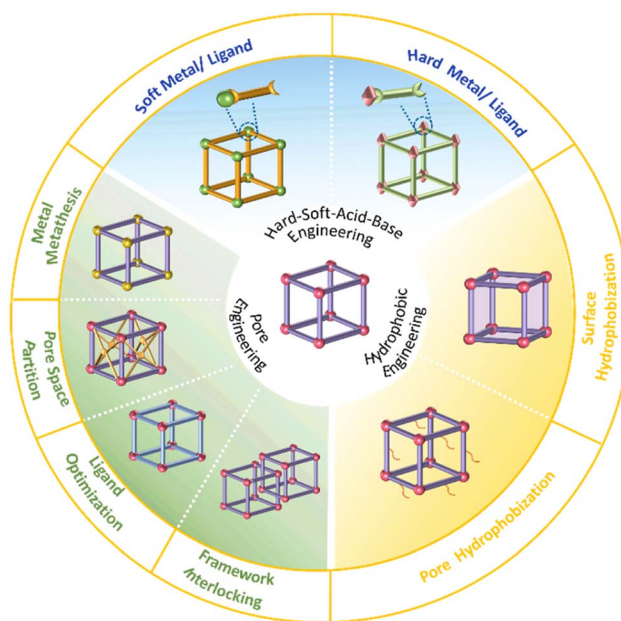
Soft Metal/ Ligand

Hard Metal/ Ligand

Hard-Soft-Acid-Base Engineering

Metal Metathesis

Pore Space Partition

Ligand Optimization

Framework Interlocking

Pore Engineering

Hydrophobic Engineering

Surface Hydrophobization

Pore Hydrophobization